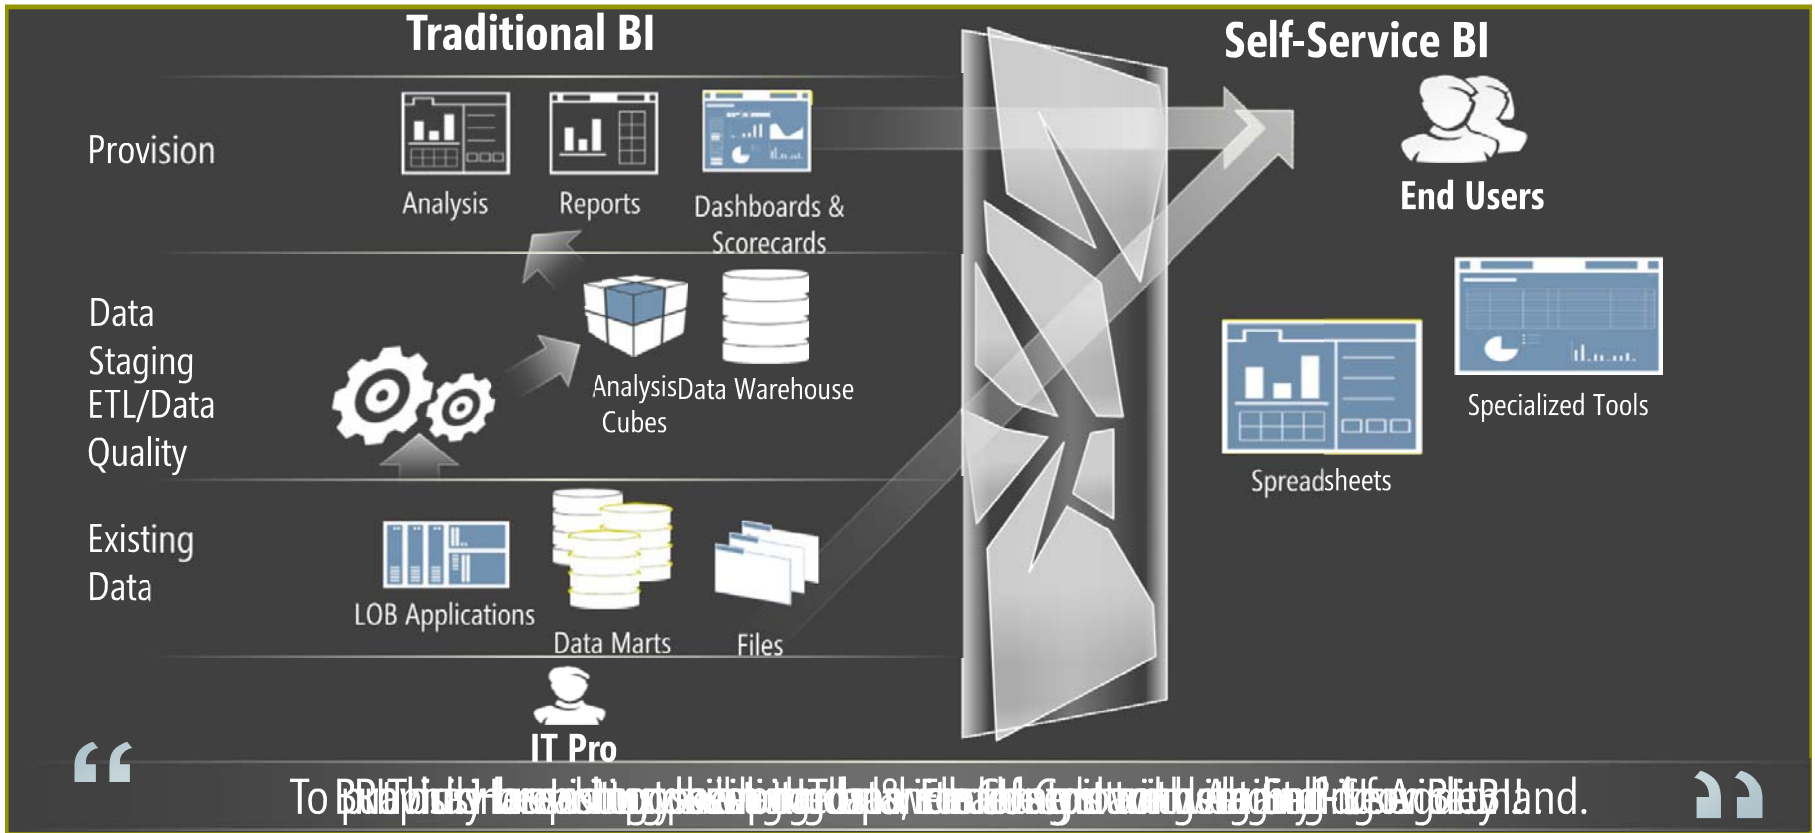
Traditional BI

Self-Service BI

Provision

Analysis

Reports

Dashboards & Scorecards

End Users

Data Staging ETL/Data Quality

Analysis Cubes

Data Warehouse

Spreadsheets

Specialized Tools

Existing Data

LOB Applications

Data Marts

Files

IT Pro

“

To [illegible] and.

”